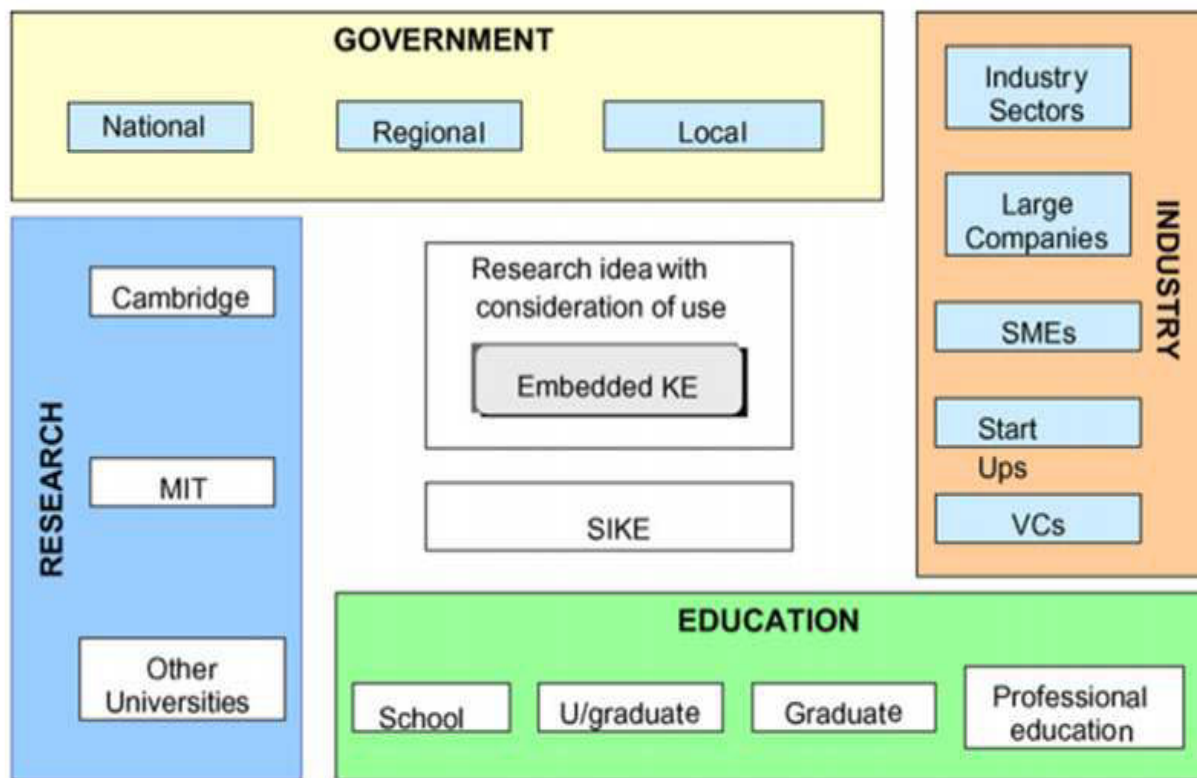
GOVERNMENT

National

Regional

Local

INDUSTRY

Industry Sectors

Large Companies

SMEs

Start Ups

VCs

RESEARCH

Cambridge

MIT

Other Universities

Research idea with consideration of use

Embedded KE

SIKE

EDUCATION

School

U/graduate

Graduate

Professional education